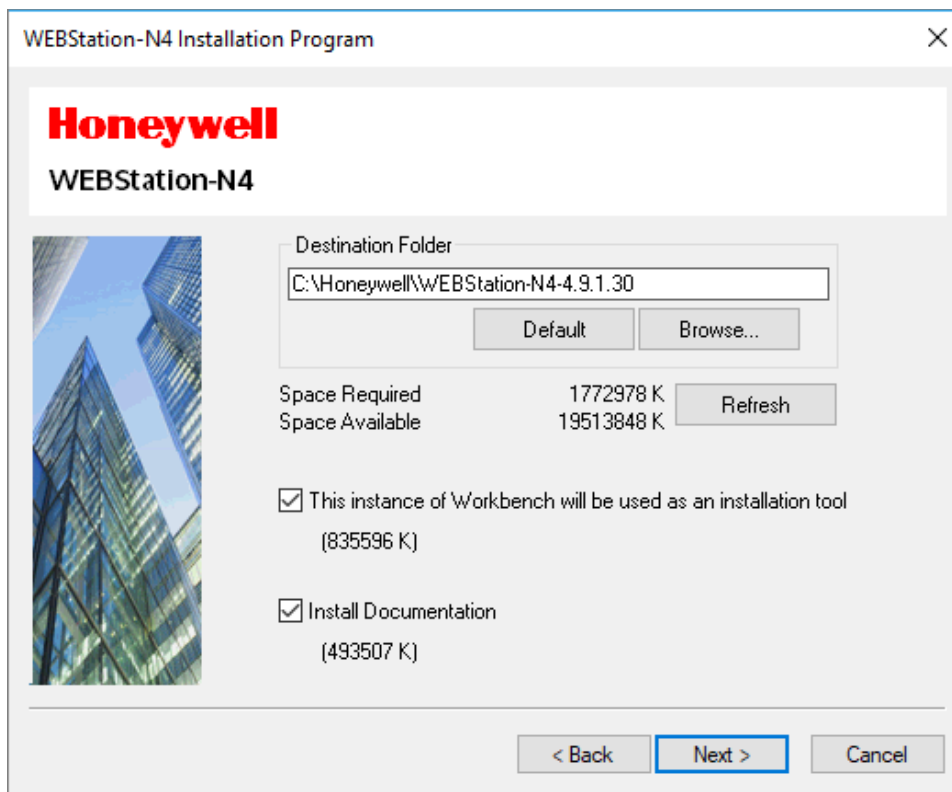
WEBStation-N4 Installation Program

×

Honeywell

WEBStation-N4

Destination Folder

C:\Honeywell\WEBStation-N4-4.9.1.30

Default

Browse...

Space Required 1772978 K

Space Available 19513848 K

Refresh

☑ This instance of Workbench will be used as an installation tool

(835596 K)

☑ Install Documentation

(493507 K)

< Back

Next >

Cancel